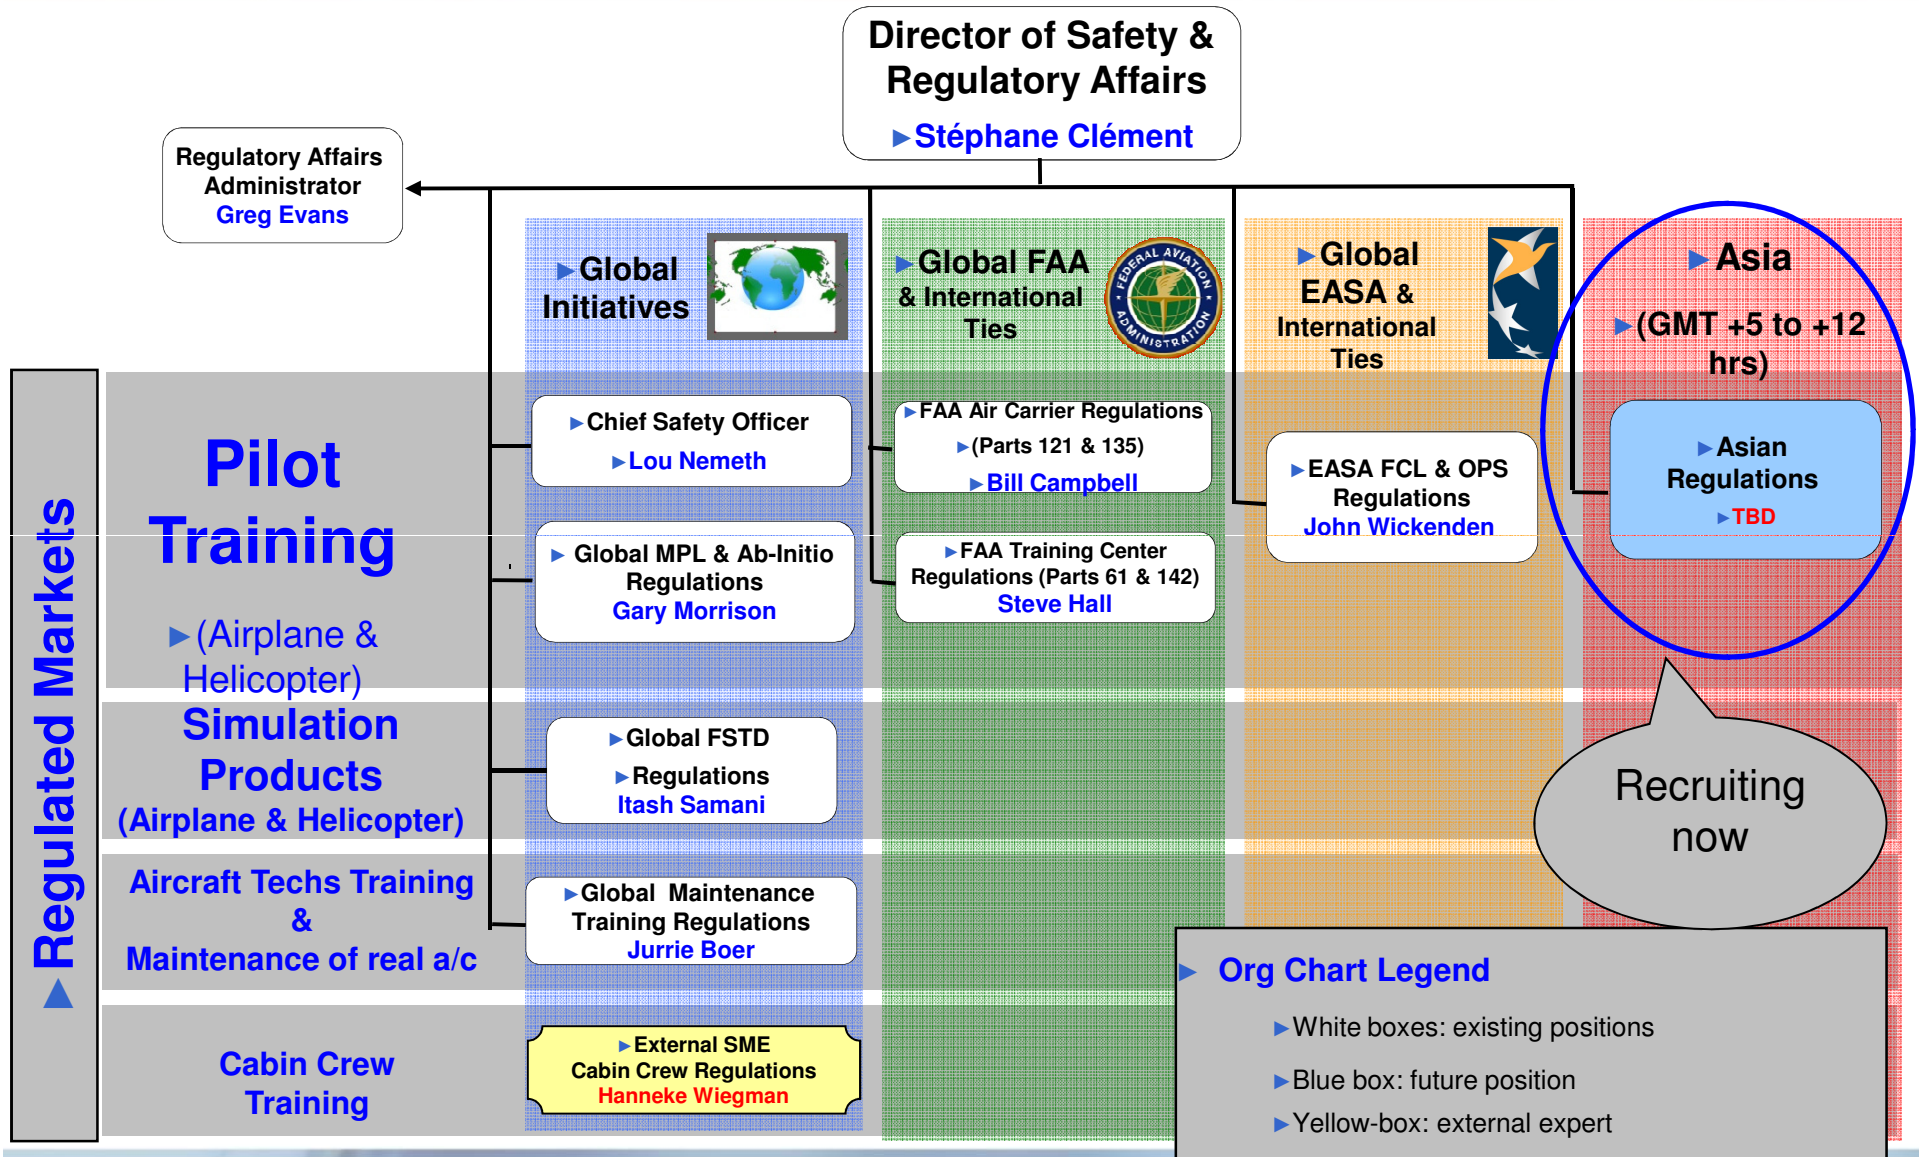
Director of Safety & Regulatory Affairs

Stéphane Clément

Regulatory Affairs Administrator
Greg Evans

Global Initiatives

Global FAA & International Ties

FEDERAL AVIATION ADMINISTRATION

Global EASA & International Ties

Asia

(GMT +5 to +12 hrs)

Regulated Markets

Pilot Training

(Airplane & Helicopter)

Chief Safety Officer
Lou Nemeth

FAA Air Carrier Regulations
(Parts 121 & 135)
Bill Campbell

EASA FCL & OPS Regulations
John Wickenden

Asian Regulations
TBD

Global MPL & Ab-Initio Regulations
Gary Morrison

FAA Training Center Regulations (Parts 61 & 142)
Steve Hall

Simulation Products
(Airplane & Helicopter)

Global FSTD
Regulations
Itash Samani

Recruiting now

Aircraft Techs Training & Maintenance of real a/c

Global Maintenance Training Regulations
Jurrie Boer

Cabin Crew Training

External SME
Cabin Crew Regulations
Hanneke Wiegman

Org Chart Legend

White boxes: existing positions

Blue box: future position

Yellow-box: external expert